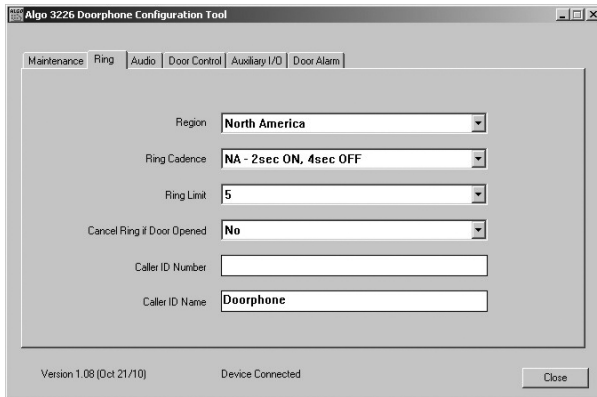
Algo 3226 Doorphone Configuration Tool

Maintenance | Ring | Audio | Door Control | Auxiliary I/O | Door Alarm

Region North America

Ring Cadence NA - 2sec ON, 4sec OFF

Ring Limit 5

Cancel Ring if Door Opened No

Caller ID Number

Caller ID Name Doorphone

Version 1.08 (Oct 21/10)

Device Connected

Close